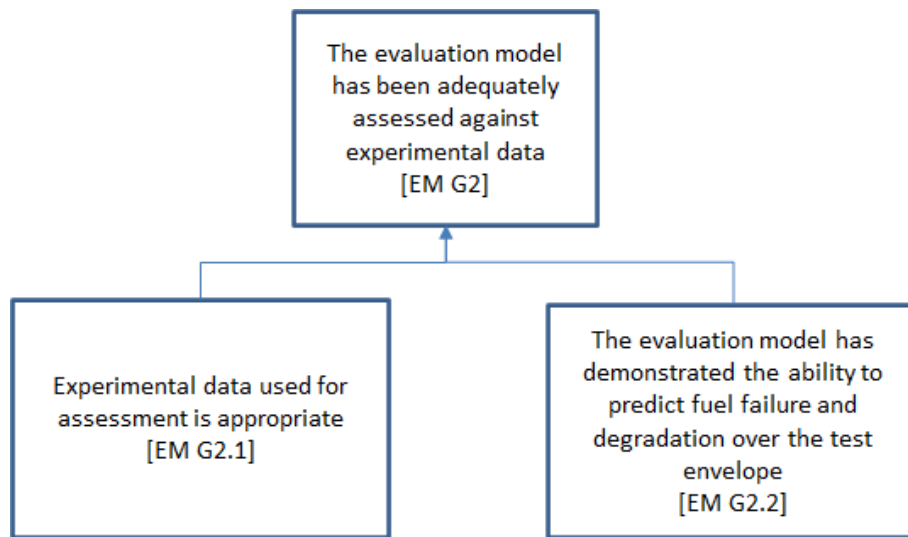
The evaluation model has been adequately assessed against experimental data
[EM G2]

Experimental data used for assessment is appropriate
[EM G2.1]

The evaluation model has demonstrated the ability to predict fuel failure and degradation over the test envelope
[EM G2.2]